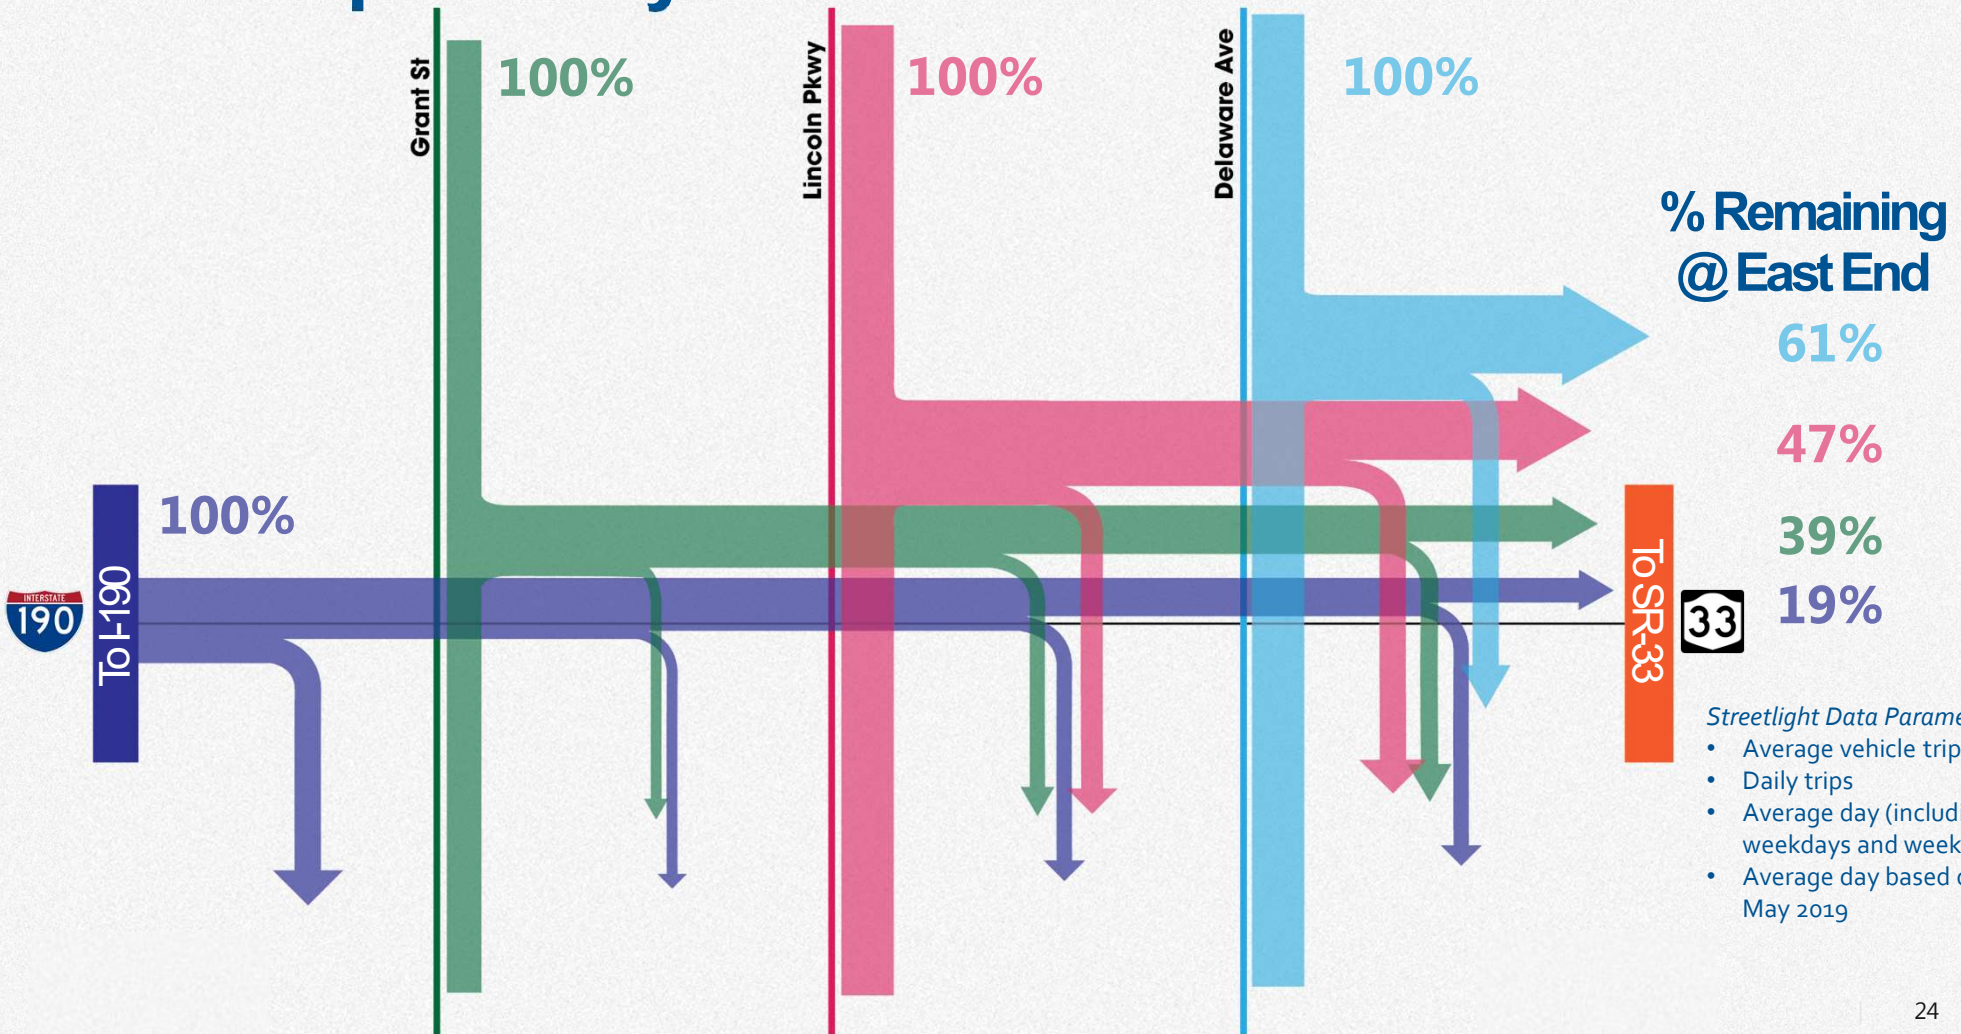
Grant St

100%

Lincoln Pkwy

100%

Delaware Ave

100%

% Remaining @ East End

61%

47%

39%

19%

100%

INTERSTATE 190

To I-190

To SR-33

33

Streetlight Data Parame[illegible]
• Average vehicle trip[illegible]
• Daily trips
• Average day (includ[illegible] weekdays and week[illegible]
• Average day based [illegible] May 2019

24